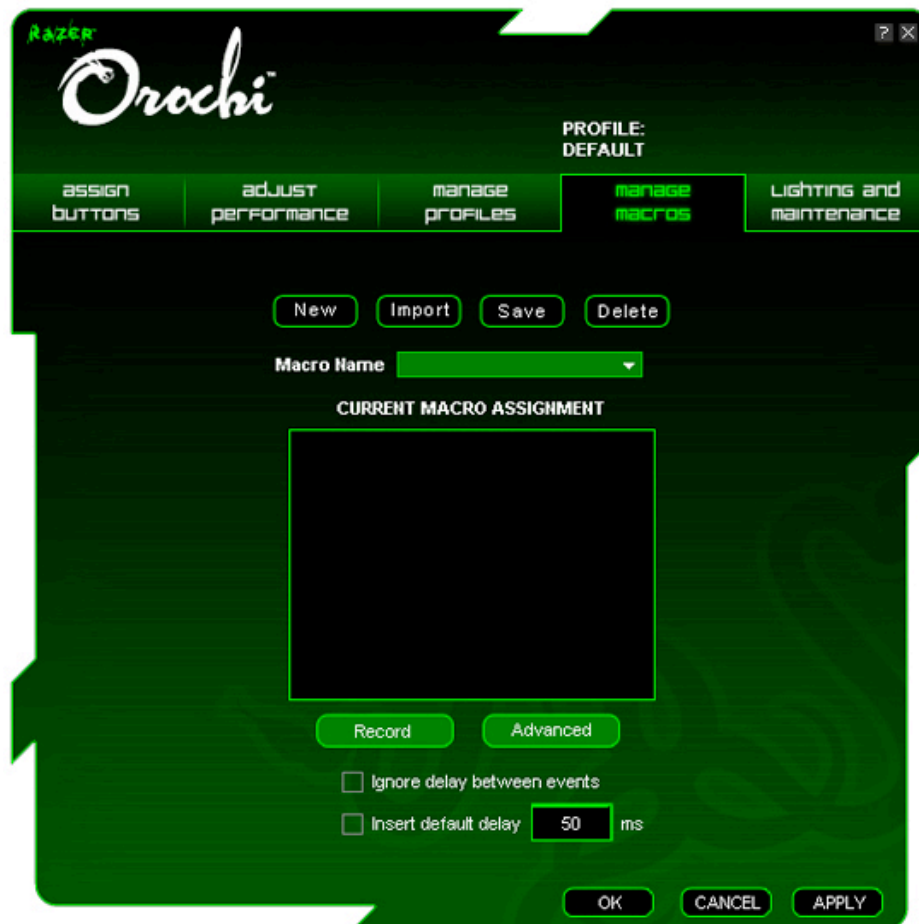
Razer

Orochi™

? X

PROFILE:
DEFAULT

assign buttons

adjust performance

manage profiles

manage macros

lighting and maintenance

New

Import

Save

Delete

Macro Name

CURRENT MACRO ASSIGNMENT

Record

Advanced

Ignore delay between events

Insert default delay 50 ms

OK

CANCEL

APPLY